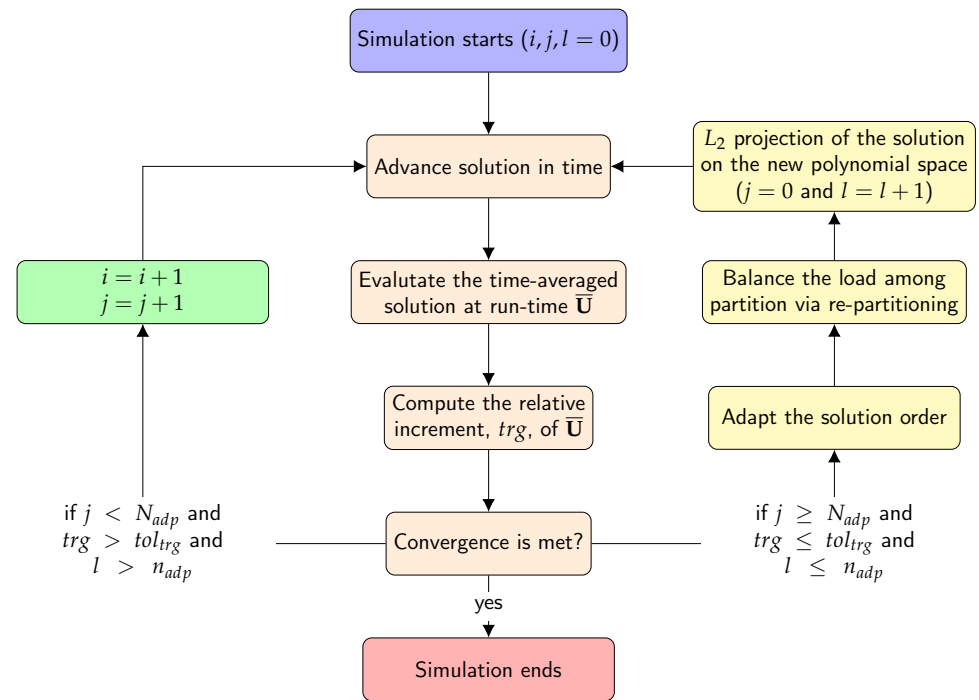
Simulation starts $(i, j, l = 0)$

Advance solution in time

$L_2$ projection of the solution on the new polynomial space $(j = 0$ and $l = l + 1)$

$i = i + 1$
$j = j + 1$

Evalutate the time-averaged solution at run-time $\overline{\mathbf{U}}$

Balance the load among partition via re-partitioning

Compute the relative increment, $trg$, of $\overline{\mathbf{U}}$

Adapt the solution order

if $j < N_{adp}$ and $trg > tol_{trg}$ and $l > n_{adp}$

Convergence is met?

if $j \geq N_{adp}$ and $trg \leq tol_{trg}$ and $l \leq n_{adp}$

yes

Simulation ends